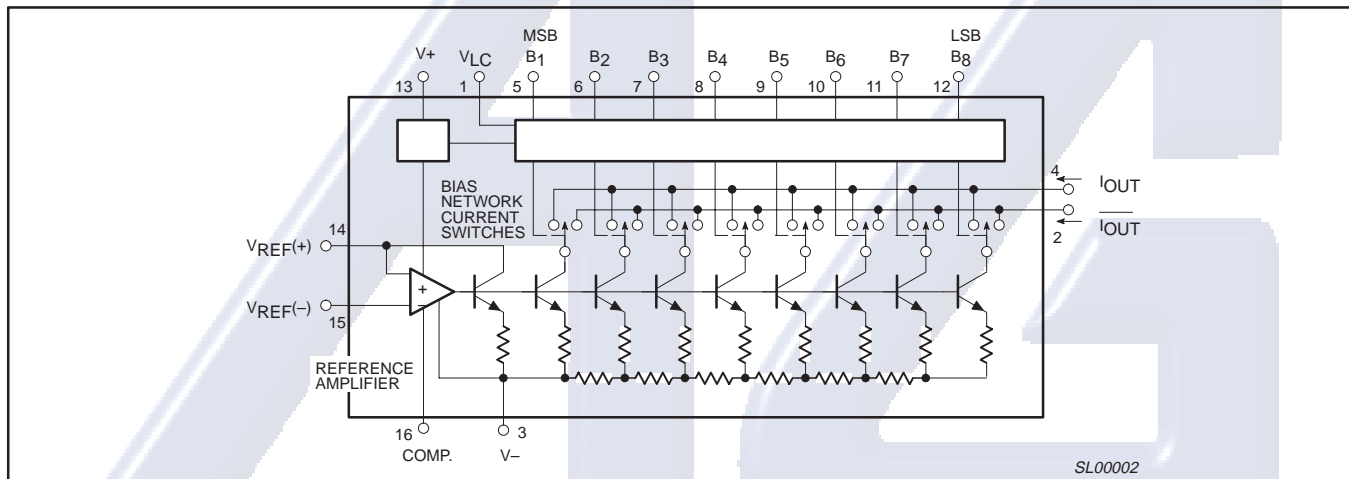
V+
$V_{LC}$
MSB
$B_1$
$B_2$
$B_3$
$B_4$
$B_5$
$B_6$
$B_7$
LSB
$B_8$
13
1
5
6
7
8
9
10
11
12

BIAS NETWORK
CURRENT SWITCHES

4
$I_{OUT}$
2
$\overline{I_{OUT}}$

14
$V_{REF}(+)$
$V_{REF}(-)$
15
+
–

REFERENCE AMPLIFIER

16
COMP.
3
V–

SL00002